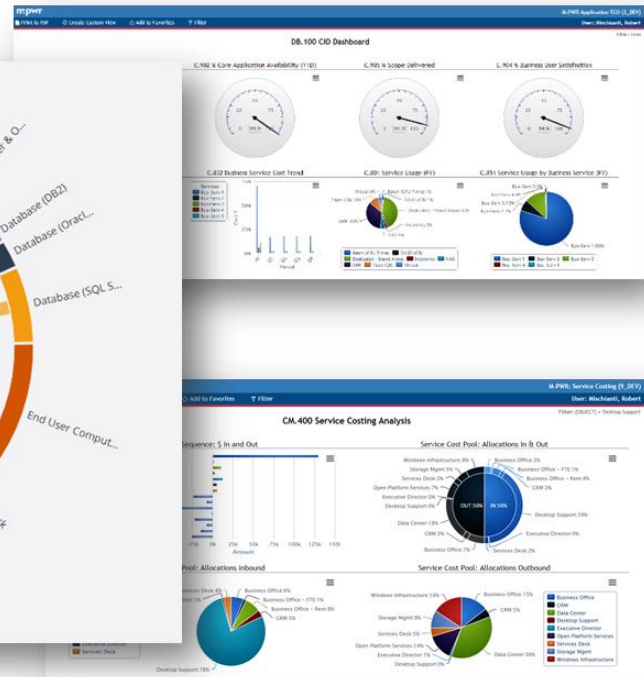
m:pwr
Print to PDF
Create Custom View
Add to Favorites
Filter
M-PWR Application TCO (I_DEV)
User: Mischianti, Robert
DB.100 CIO Dashboard
C.902 % Core Application Availability (YTD)
C.905 % Scope Delivered
C.904 % Business User Satisfaction
C.802 Business Service Cost Trend
C.801 Service Usage (FY)
C.851 Service Usage by Business Service (FY)
Period

Database (DB2)
Database (Oracl...
Database (SQL S...
End User Comput...

M-PWR: Service Costing (I_DEV)
User: Mischianti, Robert
Add to Favorites
Filter
CM.400 Service Costing Analysis
Sequence: $ In and Out
Service Cost Pool: Allocations In & Out
Amount
Windows Infrastructure 8%
Storage Mgmt 5%
Services Desk 2%
Open Platform Services 7%
Executive Director 0%
Desktop Support 0%
Business Office 3%
Business Office - FTE 1%
Business Office - Rent 4%
CRM 2%
OUT 50%
IN 50%
Desktop Support 59%
Data Center 18%
CRM 2%
Executive Director 0%
Business Office 7%
Services Desk 2%
Pool: Allocations Inbound
Service Cost Pool: Allocations Outbound
Services Desk 4%
Business Office 6%
Business Office - FTE 1%
Business Office - Rent 8%
CRM 3%
Desktop Support 78%
Executive Director
Services Desk
Windows Infrastructure 14%
Storage Mgmt 9%
Services Desk 5%
Open Platform Services 14%
Executive Director 1%
Desktop Support 0%
Business Office 13%
CRM 5%
Data Center 39%
Business Office
CRM
Data Center
Desktop Support
Executive Director
Open Platform Services
Services Desk
Storage Mgmt
Windows Infrastructure